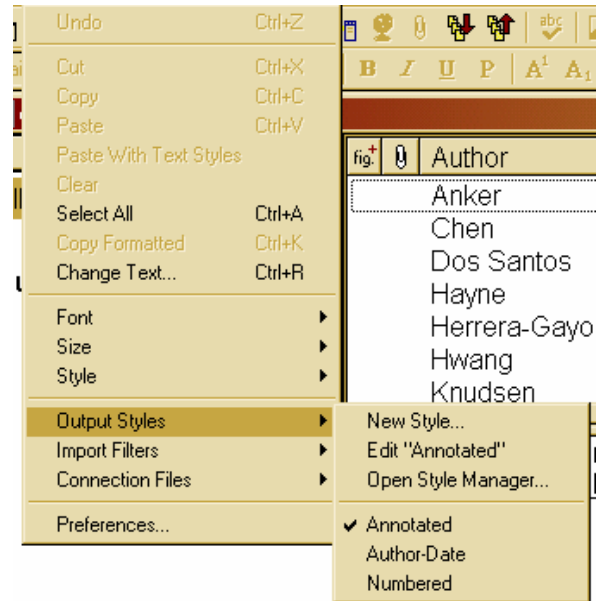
Undo Ctrl+Z
Cut Ctrl+X
Copy Ctrl+C
Paste Ctrl+V
Paste With Text Styles
Clear
Select All Ctrl+A
Copy Formatted Ctrl+K
Change Text... Ctrl+R
Font
Size
Style
Output Styles
Import Filters
Connection Files
Preferences...

New Style...
Edit "Annotated"
Open Style Manager...
✔ Annotated
Author-Date
Numbered

B I U P A¹ A₁

fig. Author
Anker
Chen
Dos Santos
Hayne
Herrera-Gayo
Hwang
Knudsen